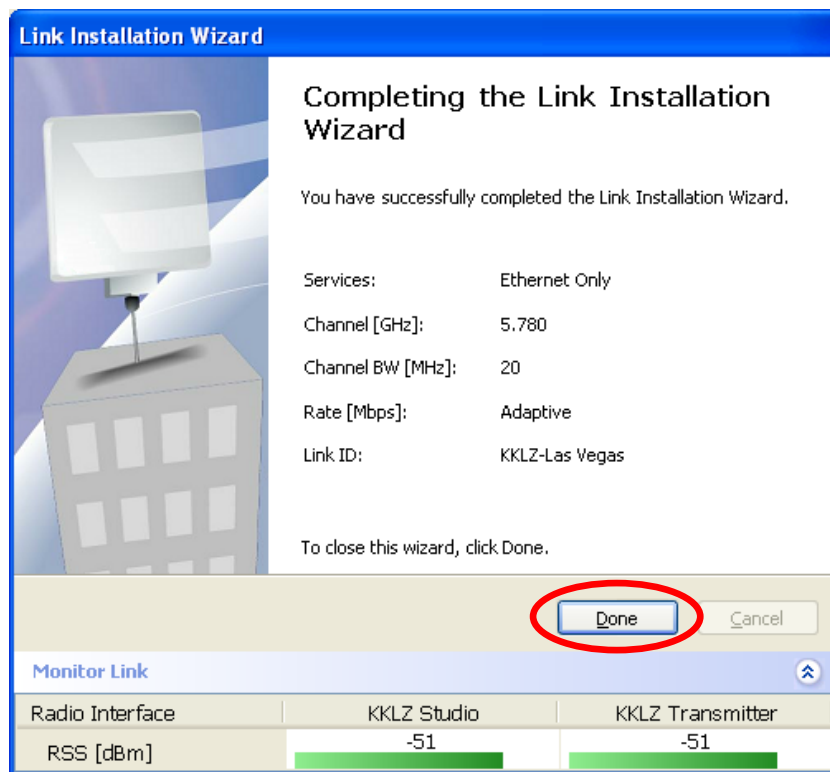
Link Installation Wizard

Completing the Link Installation Wizard

You have successfully completed the Link Installation Wizard.

| | |
|---|---|
| Services: | Ethernet Only |
| Channel [GHz]: | 5.780 |
| Channel BW [MHz]: | 20 |
| Rate [Mbps]: | Adaptive |
| Link ID: | KKLZ-Las Vegas |

To close this wizard, click Done.

Done Cancel

Monitor Link

| Radio Interface | KKLZ Studio | KKLZ Transmitter |
|---|---|---|
| RSS [dBm] | -51 | -51 |